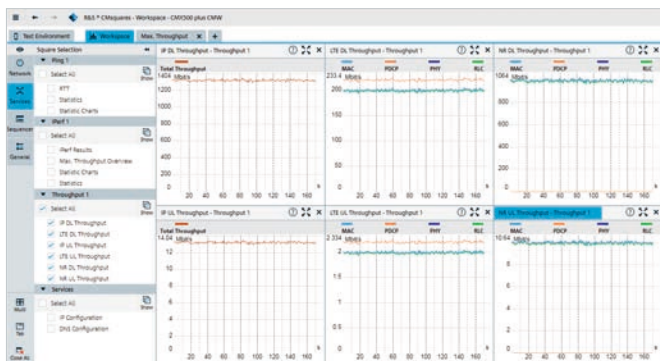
R&S ® CMsquares - Workspace - CMX500 plus CMW

Test Environment | Workspace | Max. Throughput | +

Network
Services
Sequencer
Generic

Squire Selection
Ping 1
Select All
RTT
Statistics
Statistic Charts
iPerf 1
Select All
iPerf Results
Max. Throughput Overview
Statistic Charts
Statistics
Throughput 1
Select All
IP DL Throughput
LTE DL Throughput
IP UL Throughput
LTE UL Throughput
NR DL Throughput
NR UL Throughput
Services
Select All
IP Configuration
DNS Configuration

Show
Show
Show

IP DL Throughput - Throughput 1
Total Throughput
1404 Mbit/s
1200
1000
800
600
400
200
0
20 40 60 80 100 120 140 160 s

LTE DL Throughput - Throughput 1
MAC PDCP PHY RLC
233.4 Mbit/s
200
150
100
50
0
20 40 60 80 100 120 140 160 s

NR DL Throughput - Throughput 1
MAC PDCP PHY RLC
1064 Mbit/s
800
600
400
200
0
20 40 60 80 100 120 140 160 s

IP UL Throughput - Throughput 1
Total Throughput
14.04 Mbit/s
12
10
8
6
4
2
0
20 40 60 80 100 120 140 160 s

LTE UL Throughput - Throughput 1
MAC PDCP PHY RLC
2.334 Mbit/s
2
1.5
1
0.5
0
20 40 60 80 100 120 140 160 s

NR UL Throughput - Throughput 1
MAC PDCP PHY RLC
10.64 Mbit/s
8
6
4
2
0
20 40 60 80 100 120 140 160 s